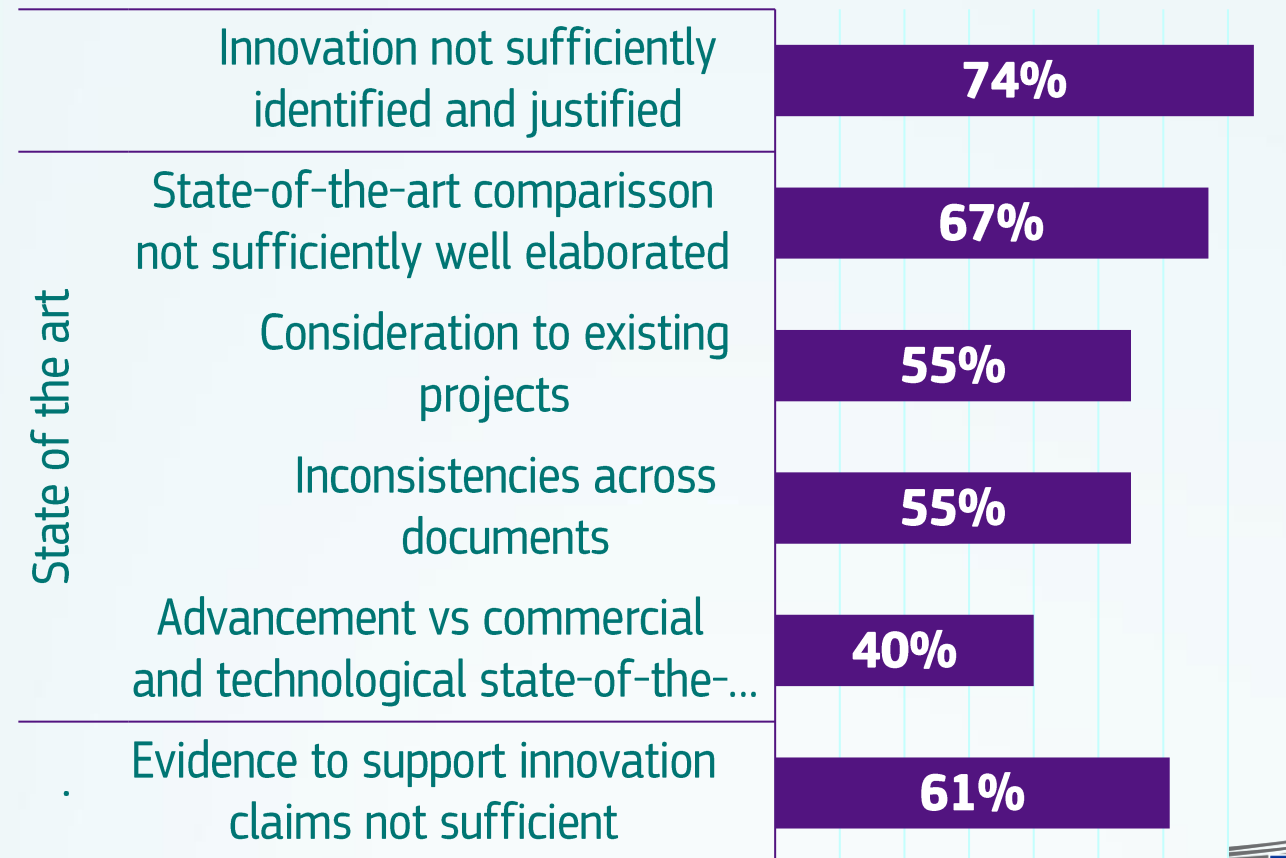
Innovation not sufficiently identified and justified

74%

State of the art

State-of-the-art comparisson not sufficiently well elaborated

67%

Consideration to existing projects

55%

Inconsistencies across documents

55%

Advancement vs commercial and technological state-of-the-...

40%

Evidence to support innovation claims not sufficient

61%